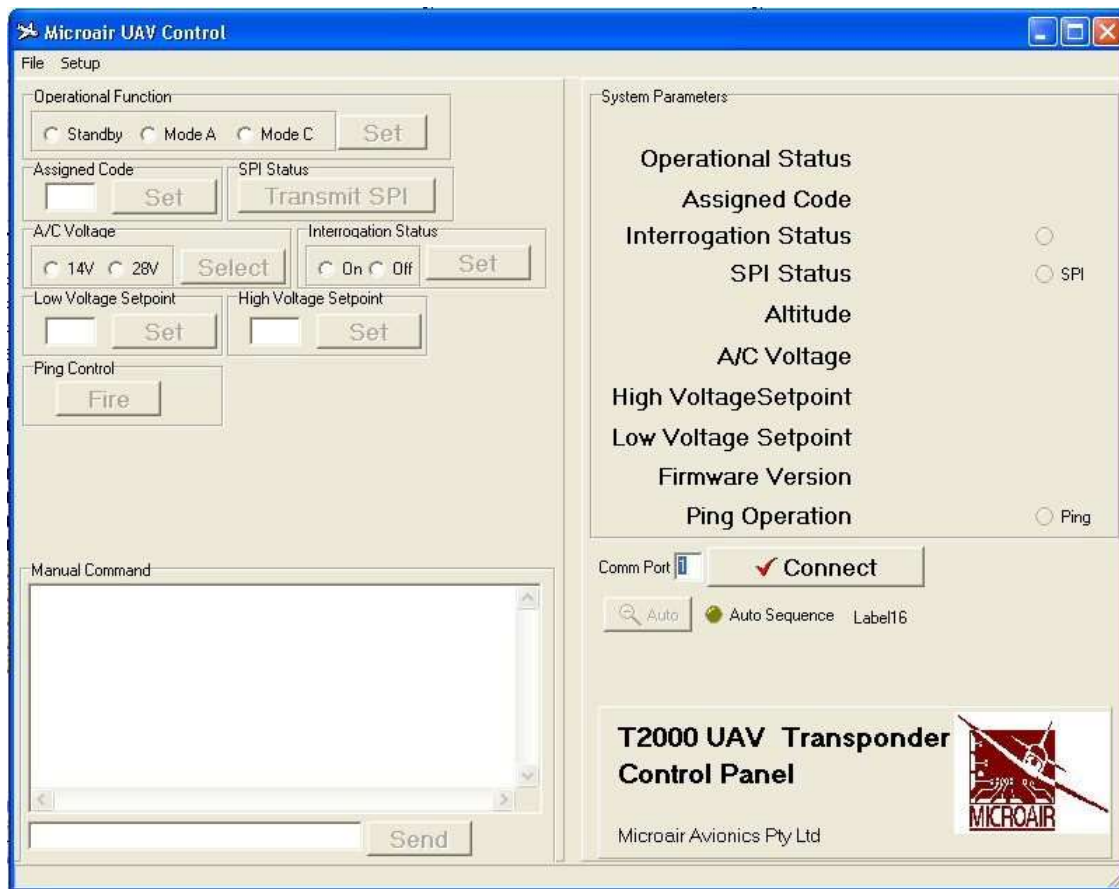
Microair UAV Control

File Setup

Operational Function
Standby Mode A Mode C Set

Assigned Code
Set

SPI Status
Transmit SPI

A/C Voltage
14V 28V Select

Interrogation Status
On Off Set

Low Voltage Setpoint
Set

High Voltage Setpoint
Set

Ping Control
Fire

Manual Command

Send

System Parameters

Operational Status
Assigned Code
Interrogation Status
SPI Status SPI
Altitude
A/C Voltage
High VoltageSetpoint
Low Voltage Setpoint
Firmware Version
Ping Operation Ping

Comm Port 1 Connect

Auto Auto Sequence Label16

T2000 UAV Transponder Control Panel

Microair Avionics Pty Ltd

MICROAIR